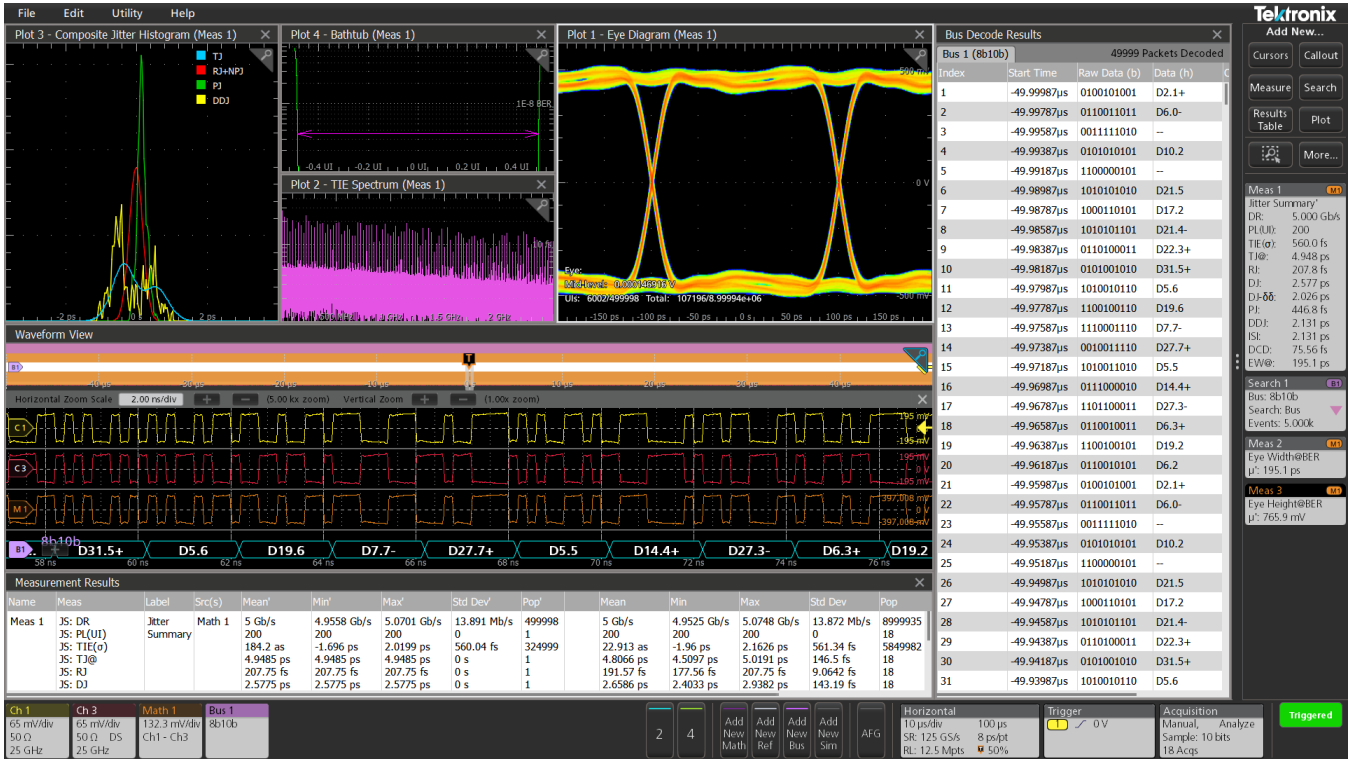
File Edit Utility Help

Tektronix

Add New...

Cursors Callout
Measure Search
Results Table Plot
More...

Plot 3 - Composite Jitter Histogram (Meas 1)
TJ
RJ+NPJ
PJ
DDJ
-2 ps 0 2 ps

Plot 4 - Bathtub (Meas 1)
1E-8 BER
-0.4 UI -0.2 UI 0 UI 0.2 UI 0.4 UI

Plot 2 - TIE Spectrum (Meas 1)
1.5 GHz 2 GHz

Plot 1 - Eye Diagram (Meas 1)
500 mV
0 V
-500 mV
Eye:
MidLevel: 0.00146916 V
UIs: 6002/499998 Total: 107196/8.99994e+06
-150 ps -100 ps -50 ps 0 s 50 ps 100 ps 150 ps

Bus Decode Results
Bus 1 (8b10b) 49999 Packets Decoded

| Index | Start Time | Raw Data (b) | Data (h) |
|---|---|---|---|
| 1 | -49.99987µs | 0100101001 | D2.1+ |
| 2 | -49.99787µs | 0110011011 | D6.0- |
| 3 | -49.99587µs | 0011111010 | -- |
| 4 | -49.99387µs | 0101010101 | D10.2 |
| 5 | -49.99187µs | 1100000101 | -- |
| 6 | -49.98987µs | 1010101010 | D21.5 |
| 7 | -49.98787µs | 1000110101 | D17.2 |
| 8 | -49.98587µs | 1010101101 | D21.4- |
| 9 | -49.98387µs | 0110100011 | D22.3+ |
| 10 | -49.98187µs | 0101001010 | D31.5+ |
| 11 | -49.97987µs | 1010010110 | D5.6 |
| 12 | -49.97787µs | 1100100110 | D19.6 |
| 13 | -49.97587µs | 1110001110 | D7.7- |
| 14 | -49.97387µs | 0010011110 | D27.7+ |
| 15 | -49.97187µs | 1010010110 | D5.5 |
| 16 | -49.96987µs | 0111000010 | D14.4+ |
| 17 | -49.96787µs | 1101100011 | D27.3- |
| 18 | -49.96587µs | 0110010011 | D6.3+ |
| 19 | -49.96387µs | 1100100101 | D19.2 |
| 20 | -49.96187µs | 0110010101 | D6.2 |
| 21 | -49.95987µs | 0100101001 | D2.1+ |
| 22 | -49.95787µs | 0110011011 | D6.0- |
| 23 | -49.95587µs | 0011111010 | -- |
| 24 | -49.95387µs | 0101010101 | D10.2 |
| 25 | -49.95187µs | 1100000101 | -- |
| 26 | -49.94987µs | 1010101010 | D21.5 |
| 27 | -49.94787µs | 1000110101 | D17.2 |
| 28 | -49.94587µs | 1010101101 | D21.4- |
| 29 | -49.94387µs | 0110100011 | D22.3+ |
| 30 | -49.94187µs | 0101001010 | D31.5+ |
| 31 | -49.93987µs | 1010010110 | D5.6 |

Meas 1 M1
Jitter Summary'
DR: 5.000 Gb/s
PL(UI): 200
TIE(σ): 560.0 fs
TJ@: 4.948 ps
RJ: 207.8 fs
DJ: 2.577 ps
DJ-δδ: 2.026 ps
PJ: 446.8 fs
DDJ: 2.131 ps
ISI: 2.131 ps
DCD: 75.56 fs
EW@: 195.1 ps

Search 1 B1
Bus: 8b10b
Search: Bus
Events: 5.000k

Meas 2 M1
Eye Width@BER
µ': 195.1 ps

Meas 3 M1
Eye Height@BER
µ': 765.9 mV

Waveform View
B1
-40 µs -30 µs -20 µs -10 µs 0 s 10 µs 20 µs 30 µs 40 µs
Horizontal Zoom Scale 2.00 ns/div + - (5.00 kx zoom) Vertical Zoom + - (1.00x zoom)
C1 195 mV -195 mV
C3 195 mV -195 mV
M1 397.008 mV -397.008 mV
B1 8b10b D31.5+ D5.6 D19.6 D7.7- D27.7+ D5.5 D14.4+ D27.3- D6.3+ D19.2
58 ns 60 ns 62 ns 64 ns 66 ns 68 ns 70 ns 72 ns 74 ns 76 ns

Measurement Results

| Name | Meas | Label | Src(s) | Mean' | Min' | Max' | Std Dev' | Pop' | Mean | Min | Max | Std Dev | Pop |
|---|---|---|---|---|---|---|---|---|---|---|---|---|---|
| Meas 1 | JS: DR<br>JS: PL(UI)<br>JS: TIE(σ)<br>JS: TJ@<br>JS: RJ<br>JS: DJ | Jitter Summary | Math 1 | 5 Gb/s<br>200<br>184.2 as<br>4.9485 ps<br>207.75 fs<br>2.5775 ps | 4.9558 Gb/s<br>200<br>-1.696 ps<br>4.9485 ps<br>207.75 fs<br>2.5775 ps | 5.0701 Gb/s<br>200<br>2.0199 ps<br>4.9485 ps<br>207.75 fs<br>2.5775 ps | 13.891 Mb/s<br>0<br>560.04 fs<br>0 s<br>0 s<br>0 s | 499998<br>1<br>324999<br>1<br>1<br>1 | 5 Gb/s<br>200<br>22.913 as<br>4.8066 ps<br>191.57 fs<br>2.6586 ps | 4.9525 Gb/s<br>200<br>-1.96 ps<br>4.5097 ps<br>177.56 fs<br>2.4033 ps | 5.0748 Gb/s<br>200<br>2.1626 ps<br>5.0191 ps<br>207.75 fs<br>2.9382 ps | 13.872 Mb/s<br>0<br>561.34 fs<br>146.5 fs<br>9.0642 fs<br>143.19 fs | 8999935<br>18<br>5849982<br>18<br>18<br>18 |

Ch 1 65 mV/div 50 Ω 25 GHz
Ch 3 65 mV/div 50 Ω DS 25 GHz
Math 1 132.3 mV/div Ch1 - Ch3
Bus 1 8b10b
2 4
Add New Math
Add New Ref
Add New Bus
Add New Sim
AFG
Horizontal 10 µs/div 100 µs SR: 125 GS/s 8 ps/pt RL: 12.5 Mpts 50%
Trigger 1 0 V
Acquisition Manual, Analyze Sample: 10 bits 18 Acqs
Triggered